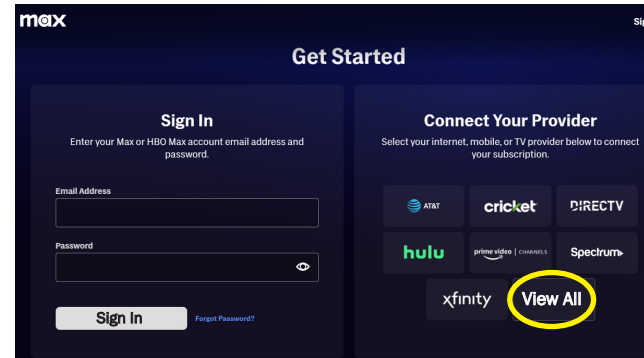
max

Si

Get Started

Sign In

Enter your Max or HBO Max account email address and password.

Email Address

Password

Sign In

Forgot Password?

Connect Your Provider

Select your internet, mobile, or TV provider below to connect your subscription.

AT&T

cricket

DIRECTV

hulu

prime video | CHANNELS

Spectrum

xfinity

View All